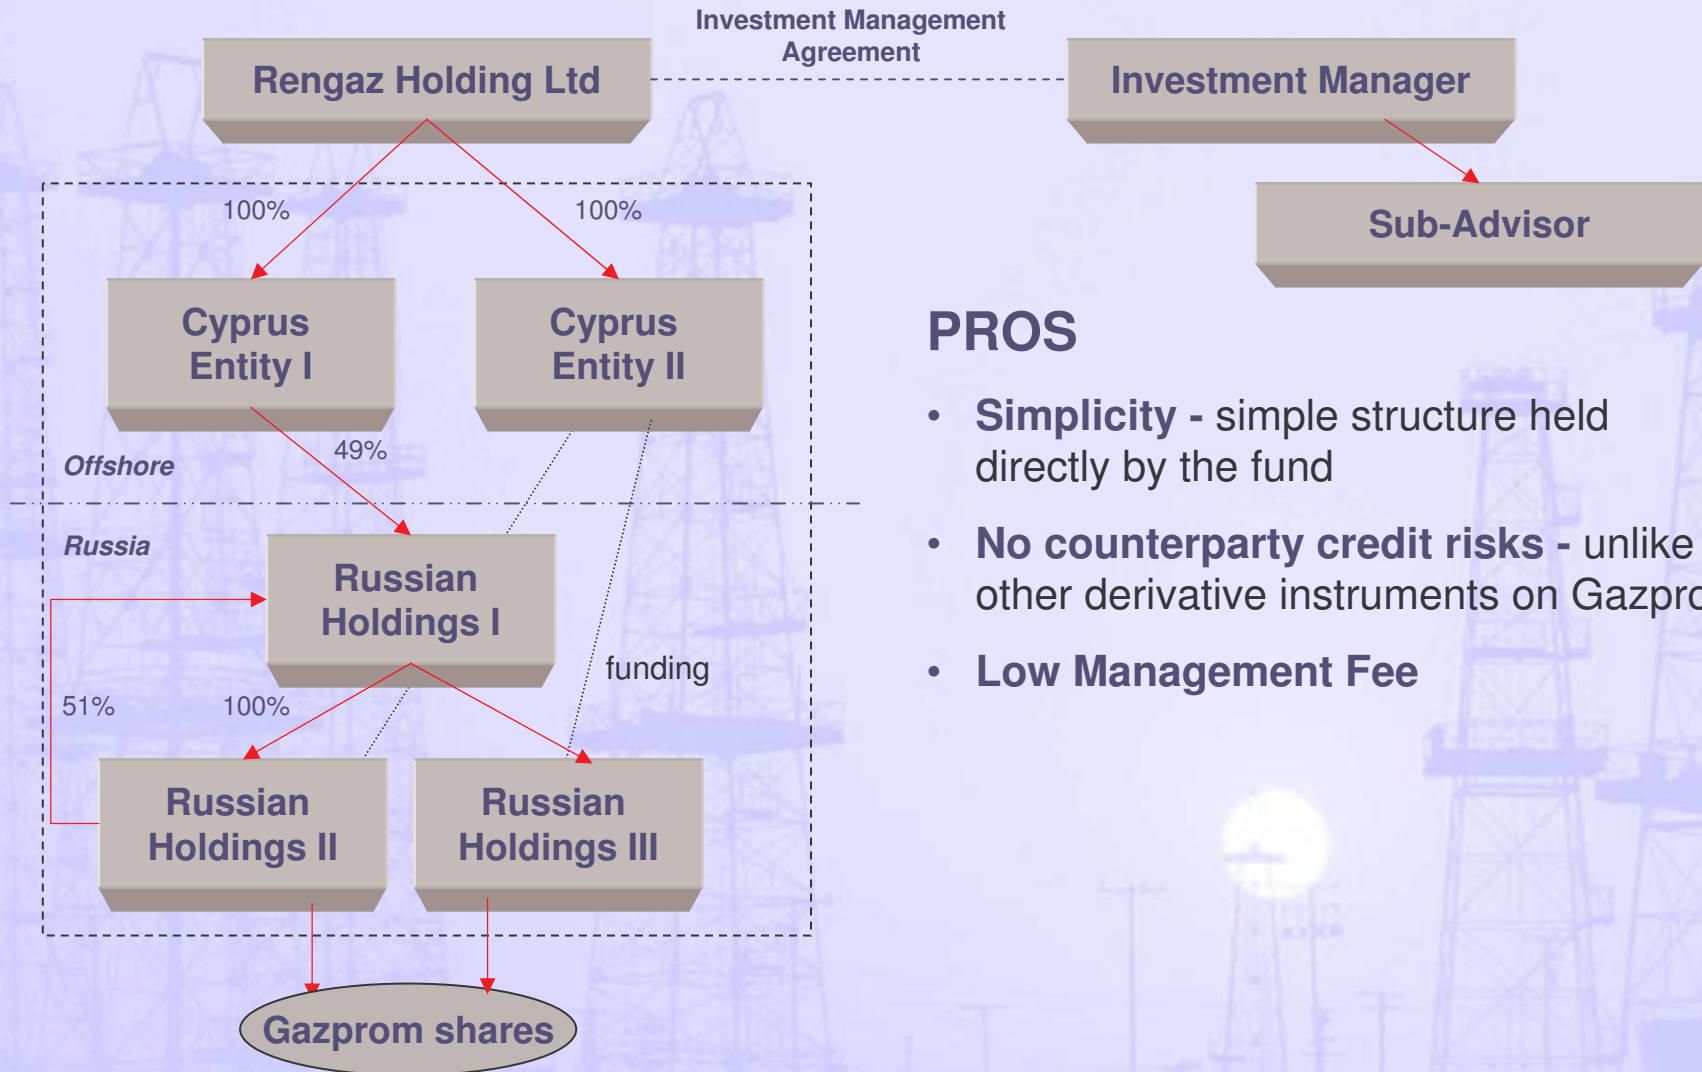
Investment Management Agreement

Rengaz Holding Ltd

Investment Manager

Sub-Advisor

100%

100%

Cyprus Entity I

Cyprus Entity II

49%

Offshore

Russia

Russian Holdings I

funding

51%

100%

Russian Holdings II

Russian Holdings III

Gazprom shares

PROS

• Simplicity - simple structure held directly by the fund

• No counterparty credit risks - unlike other derivative instruments on Gazpro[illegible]

• Low Management Fee